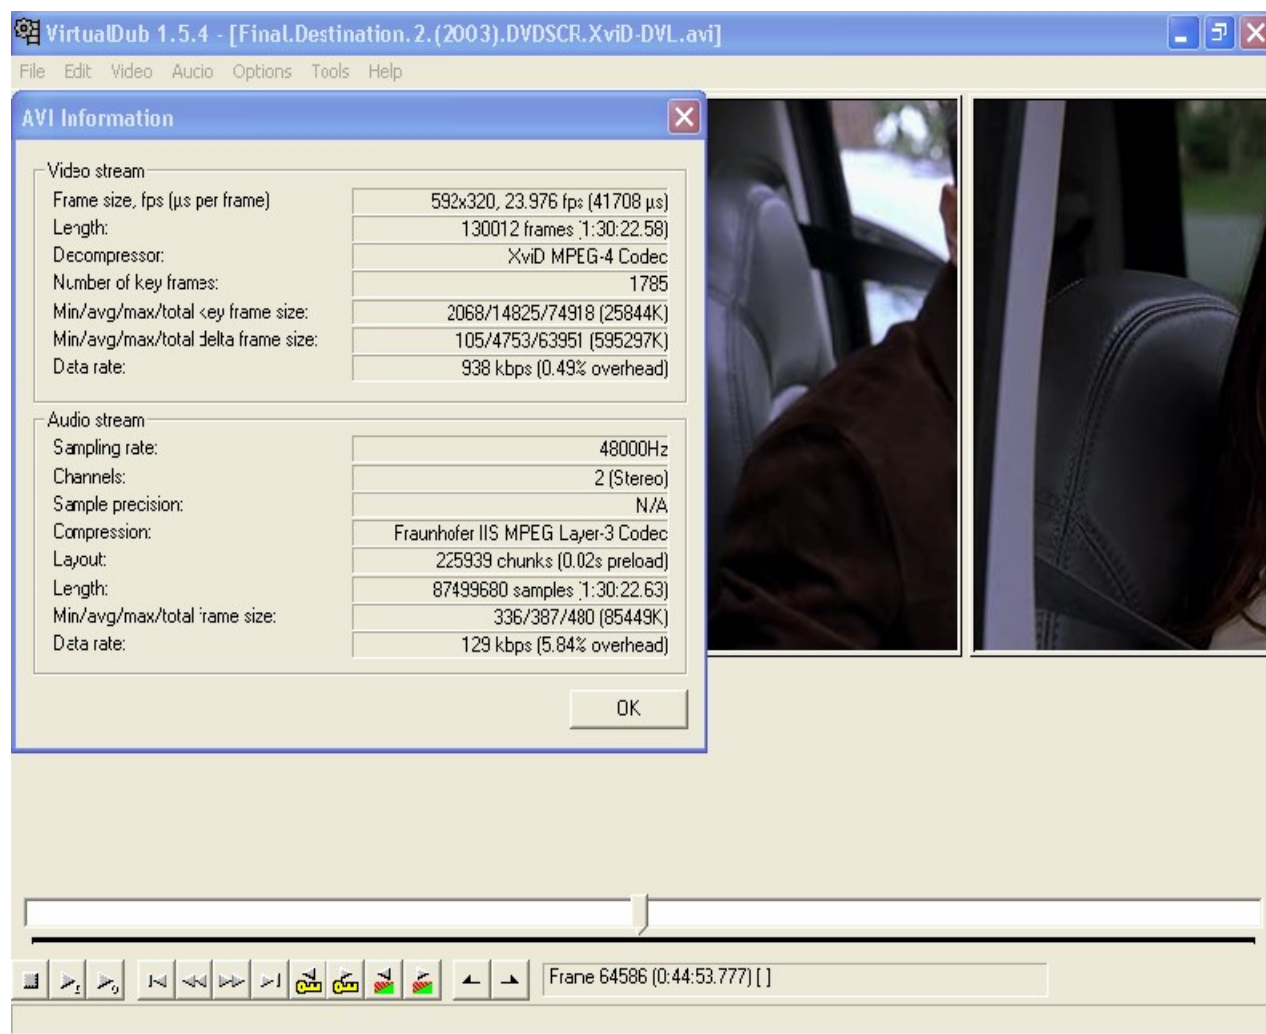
VirtualDub 1.5.4 - [Final.Destination.2.(2003).DVDSCR.XviD-DVL.avi]

File Edit Video Audio Options Tools Help

AVI Information

Video stream

| | |
|---|---|
| Frame size, fps (µs per frame) | 592x320, 23.976 fps (41708 µs) |
| Length: | 130012 frames (1:30:22.58) |
| Decompressor: | XviD MPEG-4 Codec |
| Number of key frames: | 1785 |
| Min/avg/max/total key frame size: | 2068/14825/74918 (25844K) |
| Min/avg/max/total delta frame size: | 105/4753/63951 (595297K) |
| Data rate: | 938 kbps (0.49% overhead) |

Audio stream

| | |
|---|---|
| Sampling rate: | 48000Hz |
| Channels: | 2 (Stereo) |
| Sample precision: | N/A |
| Compression: | Fraunhofer IIS MPEG Layer-3 Codec |
| Layout: | 225939 chunks (0.02s preload) |
| Length: | 87499680 samples (1:30:22.63) |
| Min/avg/max/total frame size: | 336/387/480 (85449K) |
| Data rate: | 129 kbps (5.84% overhead) |

OK

Frame 64586 (0:44:53.777) [ ]